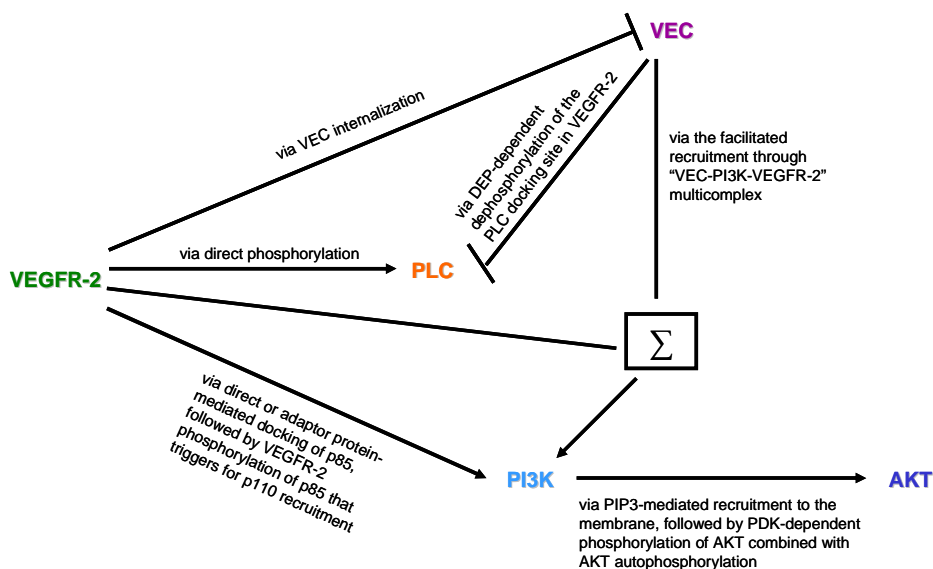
VEC

via VEC internalization

via DEP-dependent dephosphorylation of the PLC docking site in VEGFR-2

via the facilitated recruitment through "VEC-PI3K-VEGFR-2" multicomplex

VEGFR-2

via direct phosphorylation

PLC

$\Sigma$

via direct or adaptor protein-mediated docking of p85, followed by VEGFR-2 phosphorylation of p85 that triggers for p110 recruitment

PI3K

AKT

via PIP3-mediated recruitment to the membrane, followed by PDK-dependent phosphorylation of AKT combined with AKT autophosphorylation